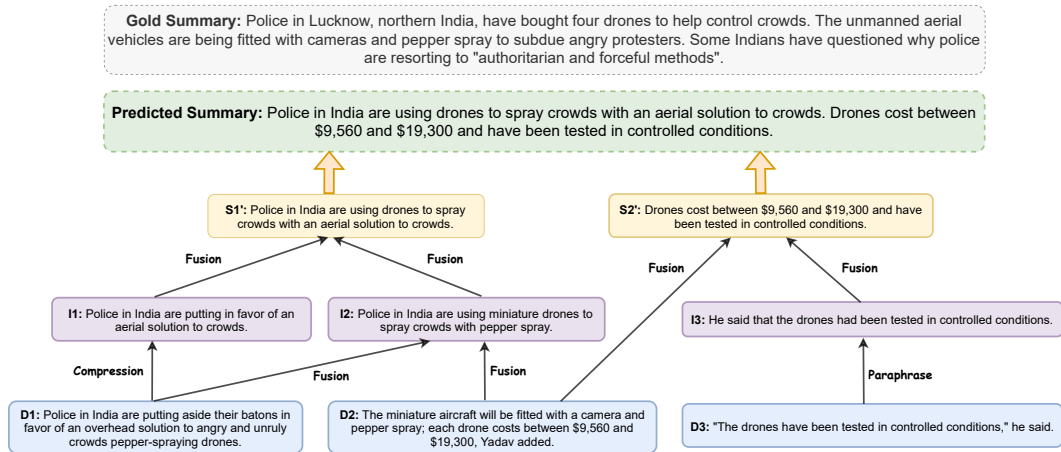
**Gold Summary:** Police in Lucknow, northern India, have bought four drones to help control crowds. The unmanned aerial vehicles are being fitted with cameras and pepper spray to subdue angry protesters. Some Indians have questioned why police are resorting to "authoritarian and forceful methods".

**Predicted Summary:** Police in India are using drones to spray crowds with an aerial solution to crowds. Drones cost between \$9,560 and \$19,300 and have been tested in controlled conditions.

**S1':** Police in India are using drones to spray crowds with an aerial solution to crowds.

**S2':** Drones cost between \$9,560 and \$19,300 and have been tested in controlled conditions.

Fusion

Fusion

Fusion

Fusion

**I1:** Police in India are putting in favor of an aerial solution to crowds.

**I2:** Police in India are using miniature drones to spray crowds with pepper spray.

**I3:** He said that the drones had been tested in controlled conditions.

Compression

Fusion

Fusion

Paraphrase

**D1:** Police in India are putting aside their batons in favor of an overhead solution to angry and unruly crowds pepper-spraying drones.

**D2:** The miniature aircraft will be fitted with a camera and pepper spray; each drone costs between \$9,560 and \$19,300, Yadav added.

**D3:** "The drones have been tested in controlled conditions," he said.